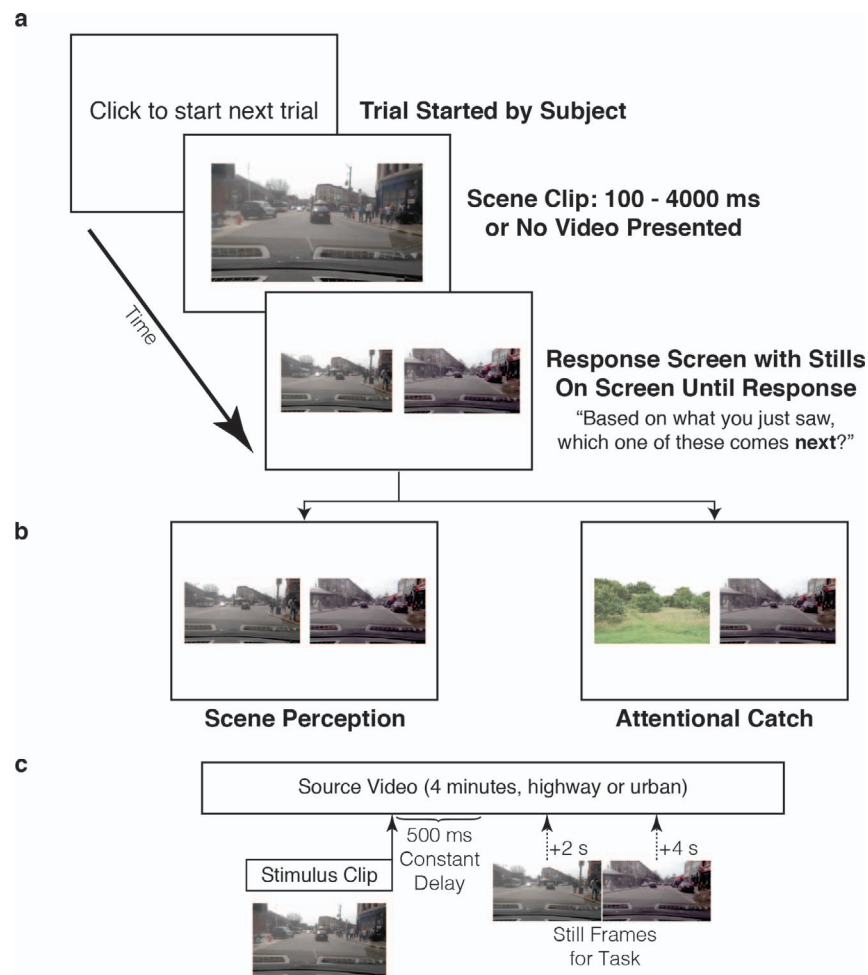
a

Click to start next trial

Trial Started by Subject

Scene Clip: 100 - 4000 ms or No Video Presented

Time

Response Screen with Stills On Screen Until Response

"Based on what you just saw, which one of these comes **next**?"

b

Scene Perception

Attentional Catch

c

Source Video (4 minutes, highway or urban)

500 ms Constant Delay

+2 s

+4 s

Stimulus Clip

Still Frames for Task